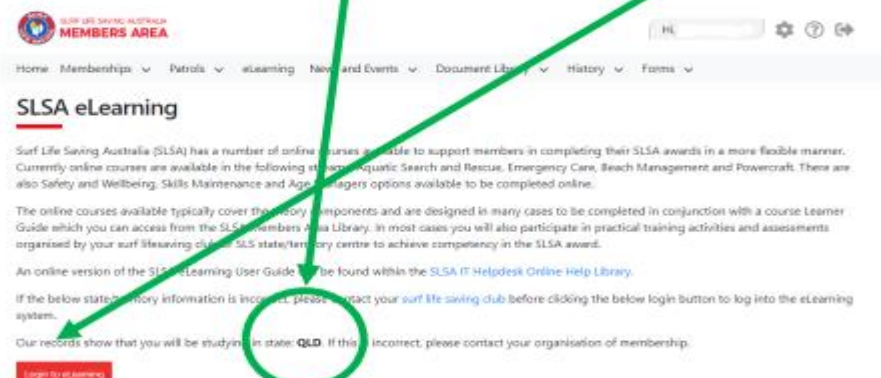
SURF LIFE SAVING AUSTRALIA
MEMBERS AREA

Hi

Home Memberships Patrols eLearning New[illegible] and Events Document Libr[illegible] History Forms

SLSA eLearning

Surf Life Saving Australia (SLSA) has a number of online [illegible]ourses a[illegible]able to support members in completing their SLSA awards in a more flexible manner. Currently online courses are available in the following st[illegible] Aquatic Search and Rescue, Emergency Care, Beach Management and Powercraft. There are also Safety and Wellbeing, Skills Maintenance and Age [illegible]anagers options available to be completed online.

The online courses available typically cover the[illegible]eory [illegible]omponents and are designed in many cases to be completed in conjunction with a course Learner Guide which you can access from the SLS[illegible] Members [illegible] Library. In most cases you will also participate in practical training activities and assessments organised by your surf lifesaving club or SLS state/territory centre to achieve competency in the SLSA award.

An online version of the SL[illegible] eLearning User Guide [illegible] be found within the SLSA IT Helpdesk Online Help Library.

If the below state/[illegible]ory information is incorr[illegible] please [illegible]ontact your surf life saving club before clicking the below login button to log into the eLearning system.

Our records show that you will be studyin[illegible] in state: QLD. If this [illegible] incorrect, please contact your organisation of membership.

Login to eLearning